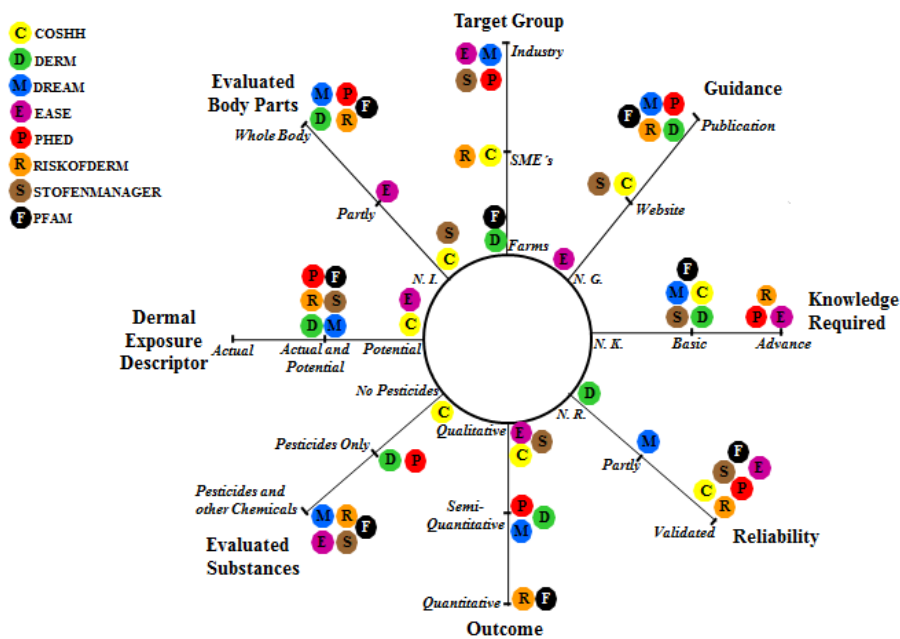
C COSHH
D DERM
M DREAM
E EASE
P PHED
R RISKOFDERM
S STOFENMANAGER
F PFAM

Target Group
E M Industry
S P
R C SME´s
F
D Farms

Guidance
F M P
R D Publication
S C Website
E N. G.

Evaluated Body Parts
M P F
D R
Whole Body
E
Partly
S
C
N. I.

Knowledge Required
F
M C
S D
Basic
R
P E
Advance
N. K.

Dermal Exposure Descriptor
P F
R S
D M
E
C
Actual
Actual and Potential
Potential

No Pesticides
C
Pesticides Only
D P
Pesticides and other Chemicals
M R
E S F
Evaluated Substances

Qualitative
E S
C
Semi-Quantitative
P D
M
Quantitative
R F
Outcome

D
N. R.
M
Partly
F
S E
C P
R
Validated
Reliability